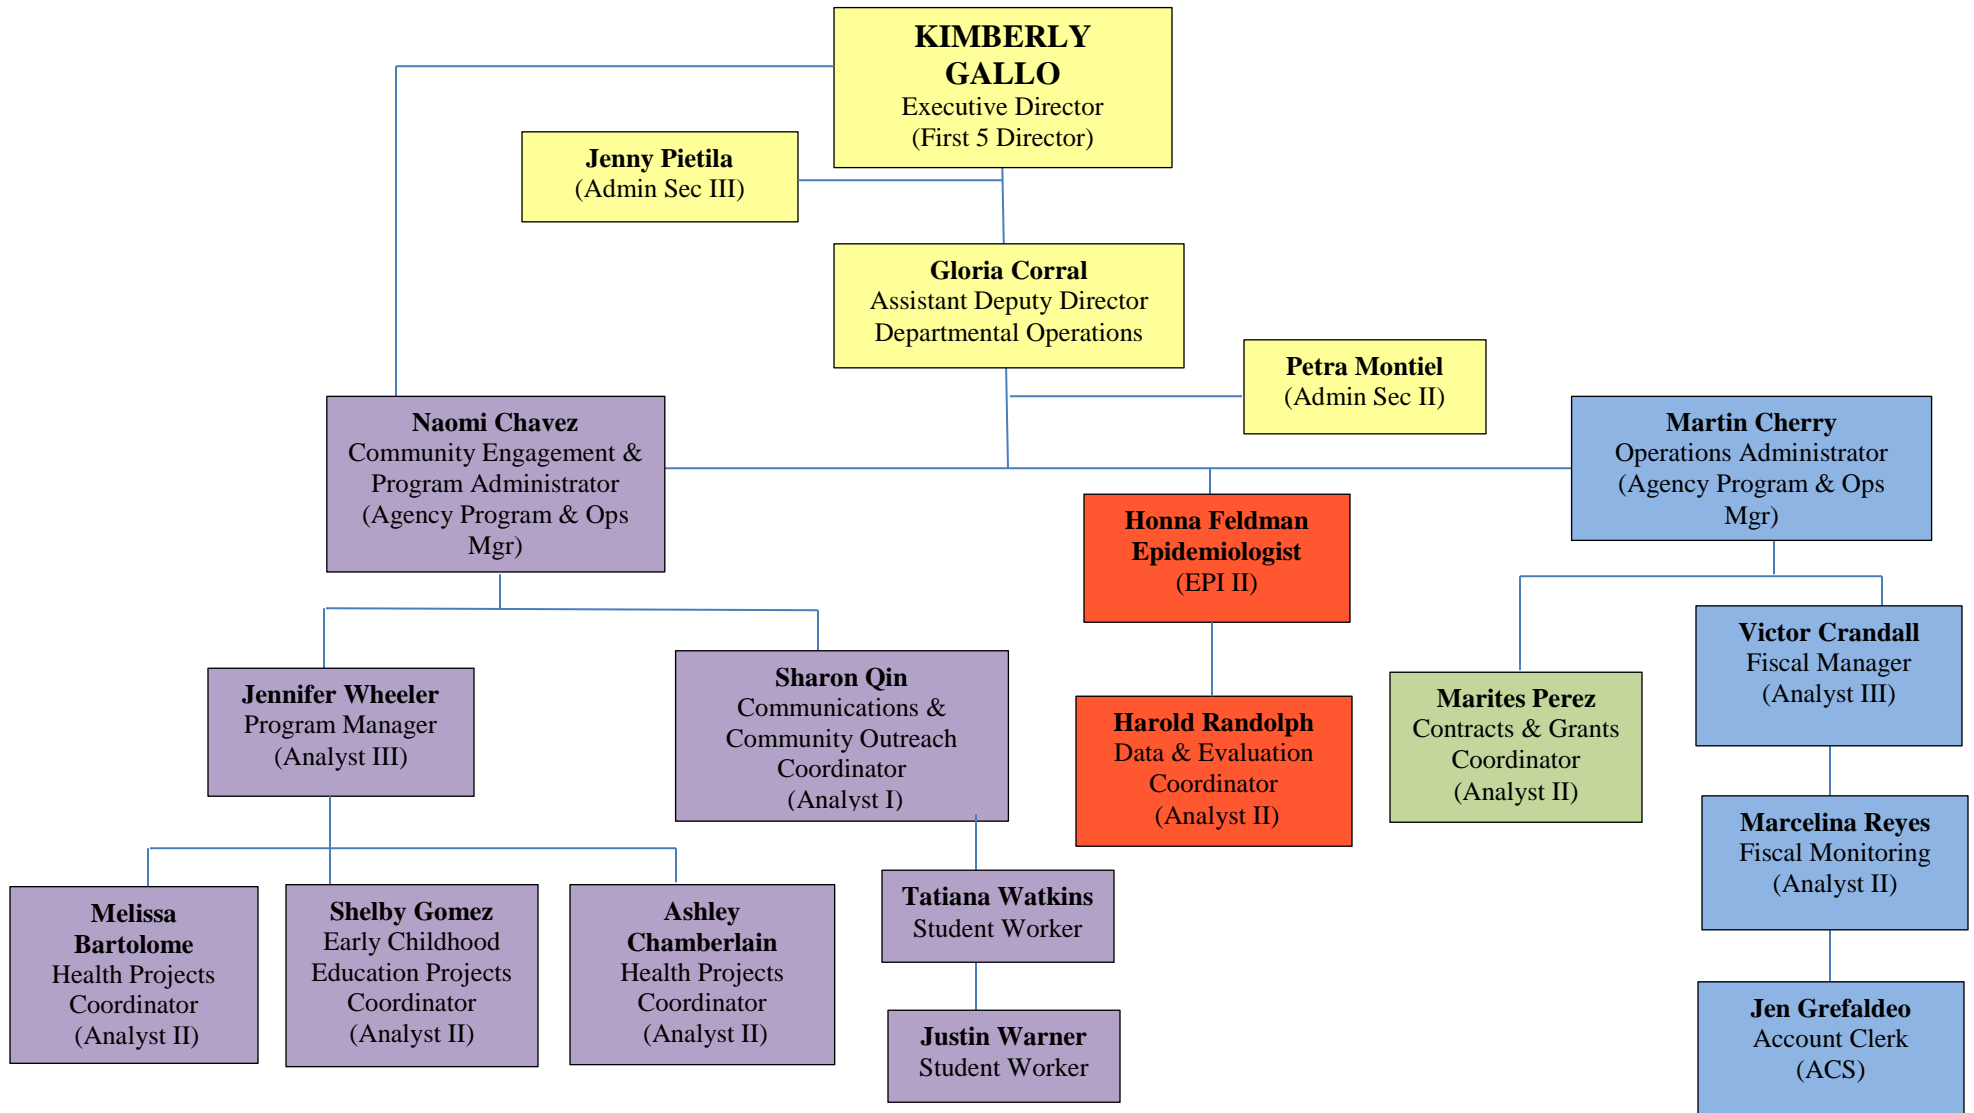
KIMBERLY GALLO
Executive Director
(First 5 Director)

Jenny Pietila
(Admin Sec III)

Gloria Corral
Assistant Deputy Director
Departmental Operations

Petra Montiel
(Admin Sec II)

Naomi Chavez
Community Engagement & Program Administrator
(Agency Program & Ops Mgr)

Honna Feldman
Epidemiologist
(EPI II)

Martin Cherry
Operations Administrator
(Agency Program & Ops Mgr)

Jennifer Wheeler
Program Manager
(Analyst III)

Sharon Qin
Communications & Community Outreach Coordinator
(Analyst I)

Harold Randolph
Data & Evaluation Coordinator
(Analyst II)

Marites Perez
Contracts & Grants Coordinator
(Analyst II)

Victor Crandall
Fiscal Manager
(Analyst III)

Marcelina Reyes
Fiscal Monitoring
(Analyst II)

Melissa Bartolome
Health Projects Coordinator
(Analyst II)

Shelby Gomez
Early Childhood Education Projects Coordinator
(Analyst II)

Ashley Chamberlain
Health Projects Coordinator
(Analyst II)

Tatiana Watkins
Student Worker

Justin Warner
Student Worker

Jen Grefaldeo
Account Clerk
(ACS)